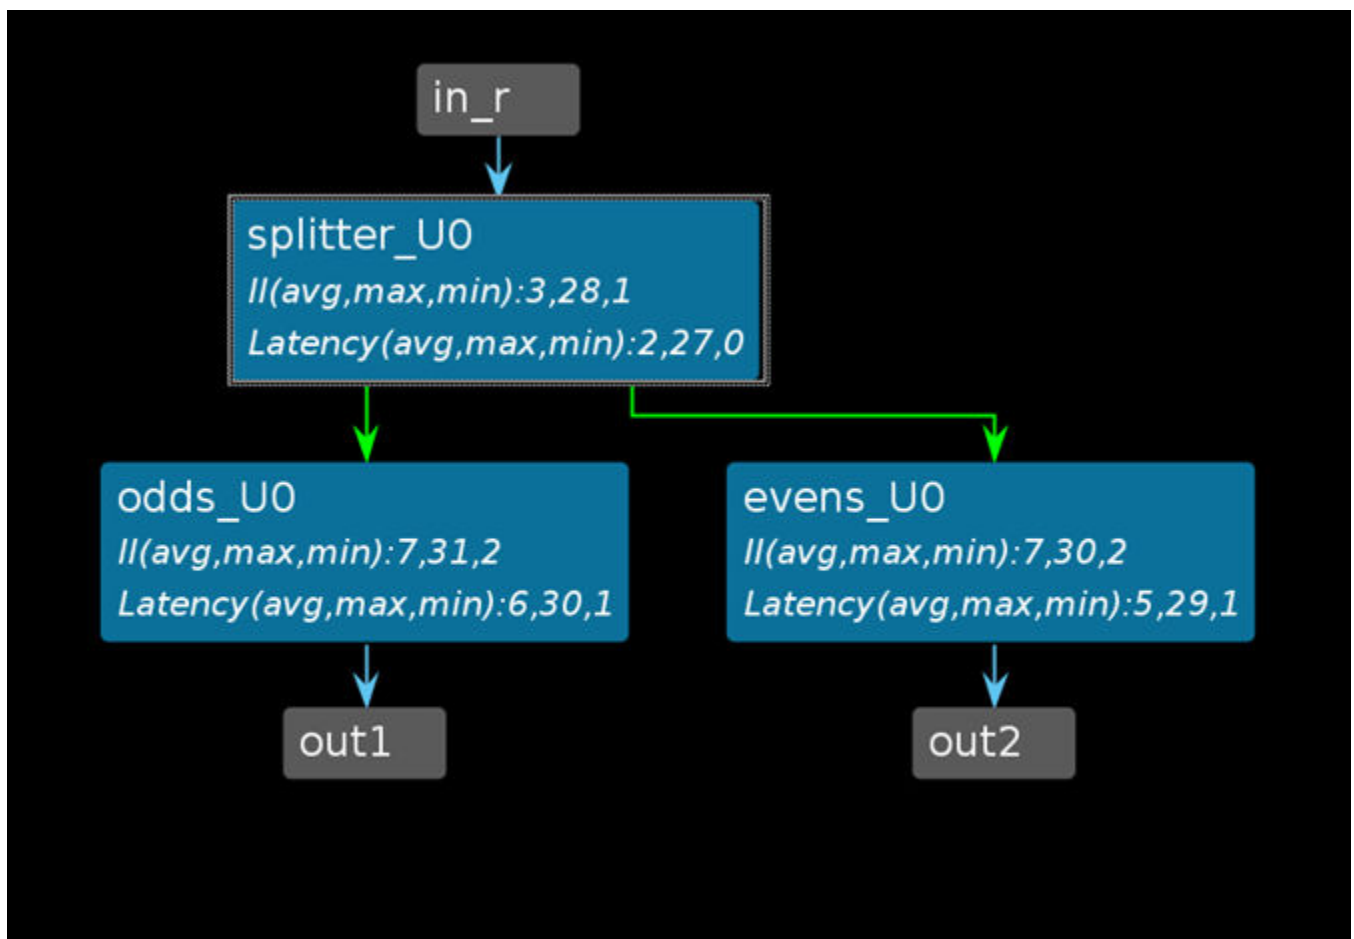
in_r

splitter_U0
II(avg,max,min):3,28,1
Latency(avg,max,min):2,27,0

odds_U0
II(avg,max,min):7,31,2
Latency(avg,max,min):6,30,1

evens_U0
II(avg,max,min):7,30,2
Latency(avg,max,min):5,29,1

out1

out2